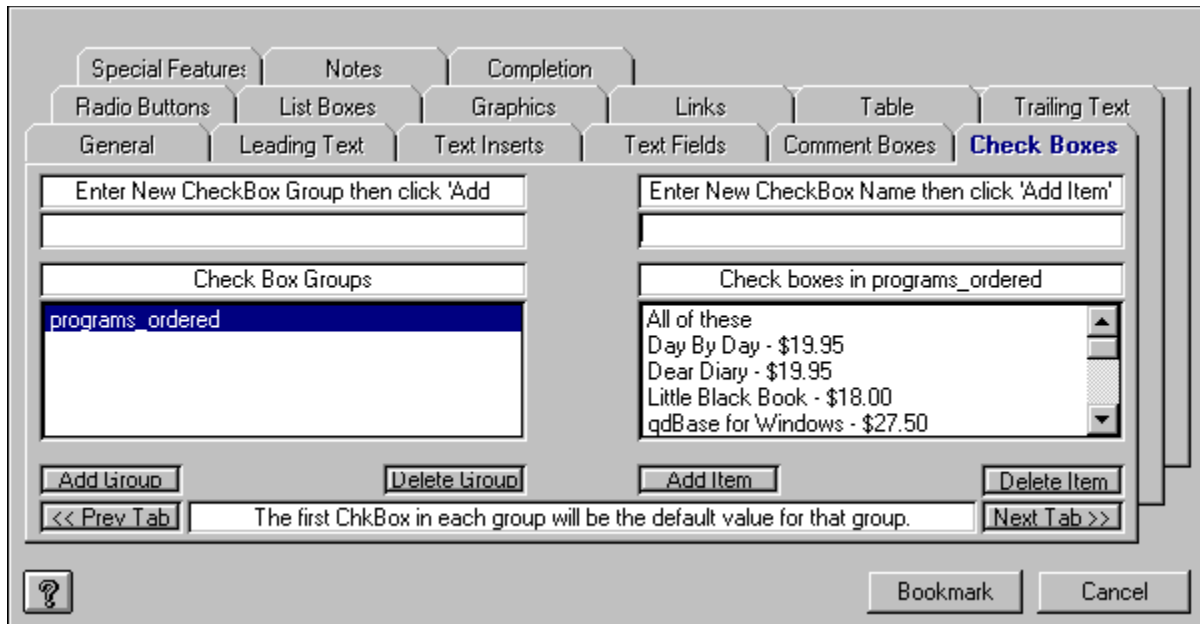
Special Features | Notes | Completion

Radio Buttons | List Boxes | Graphics | Links | Table | Trailing Text

General | Leading Text | Text Inserts | Text Fields | Comment Boxes | Check Boxes

Enter New CheckBox Group then click 'Add

Enter New CheckBox Name then click 'Add Item'

Check Box Groups

Check boxes in programs_ordered

programs_ordered

All of these
Day By Day - \$19.95
Dear Diary - \$19.95
Little Black Book - \$18.00
qdBase for Windows - \$27.50

Add Group
Delete Group
Add Item
Delete Item

<< Prev Tab
The first ChkBox in each group will be the default value for that group.
Next Tab >>

?

Bookmark
Cancel